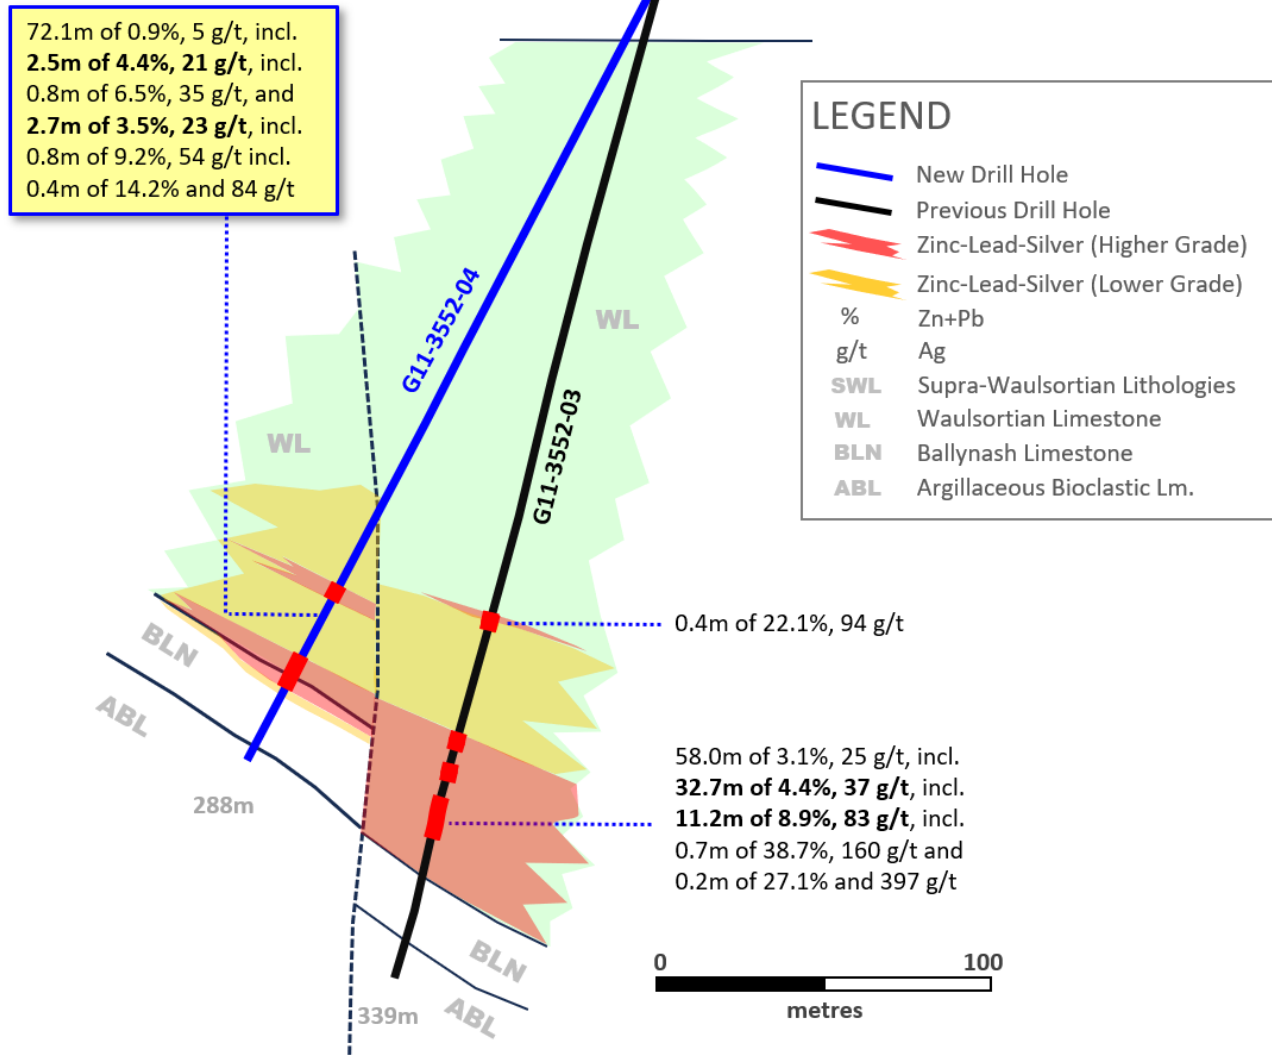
72.1m of 0.9%, 5 g/t, incl.
**2.5m of 4.4%, 21 g/t**, incl.
0.8m of 6.5%, 35 g/t, and
**2.7m of 3.5%, 23 g/t**, incl.
0.8m of 9.2%, 54 g/t incl.
0.4m of 14.2% and 84 g/t

LEGEND
New Drill Hole
Previous Drill Hole
Zinc-Lead-Silver (Higher Grade)
Zinc-Lead-Silver (Lower Grade)
% Zn+Pb
g/t Ag
SWL Supra-Waulsortian Lithologies
WL Waulsortian Limestone
BLN Ballynash Limestone
ABL Argillaceous Bioclastic Lm.

G11-3552-04
G11-3552-03
WL
WL
BLN
ABL
288m

0.4m of 22.1%, 94 g/t

58.0m of 3.1%, 25 g/t, incl.
**32.7m of 4.4%, 37 g/t**, incl.
**11.2m of 8.9%, 83 g/t**, incl.
0.7m of 38.7%, 160 g/t and
0.2m of 27.1% and 397 g/t

BLN
ABL
339m

0
100
metres